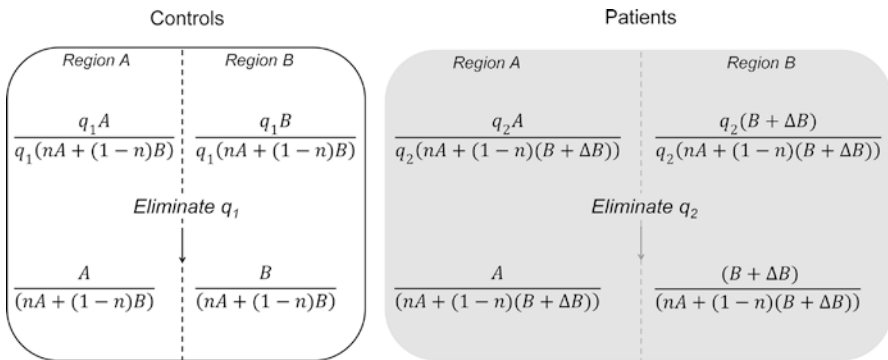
Controls

Region A

Region B

$\frac{q_1 A}{q_1(nA + (1-n)B)}$

$\frac{q_1 B}{q_1(nA + (1-n)B)}$

Eliminate $q_1$

$\frac{A}{(nA + (1-n)B)}$

$\frac{B}{(nA + (1-n)B)}$

Patients

Region A

Region B

$\frac{q_2 A}{q_2(nA + (1-n)(B + \Delta B))}$

$\frac{q_2(B + \Delta B)}{q_2(nA + (1-n)(B + \Delta B))}$

Eliminate $q_2$

$\frac{A}{(nA + (1-n)(B + \Delta B))}$

$\frac{(B + \Delta B)}{(nA + (1-n)(B + \Delta B))}$